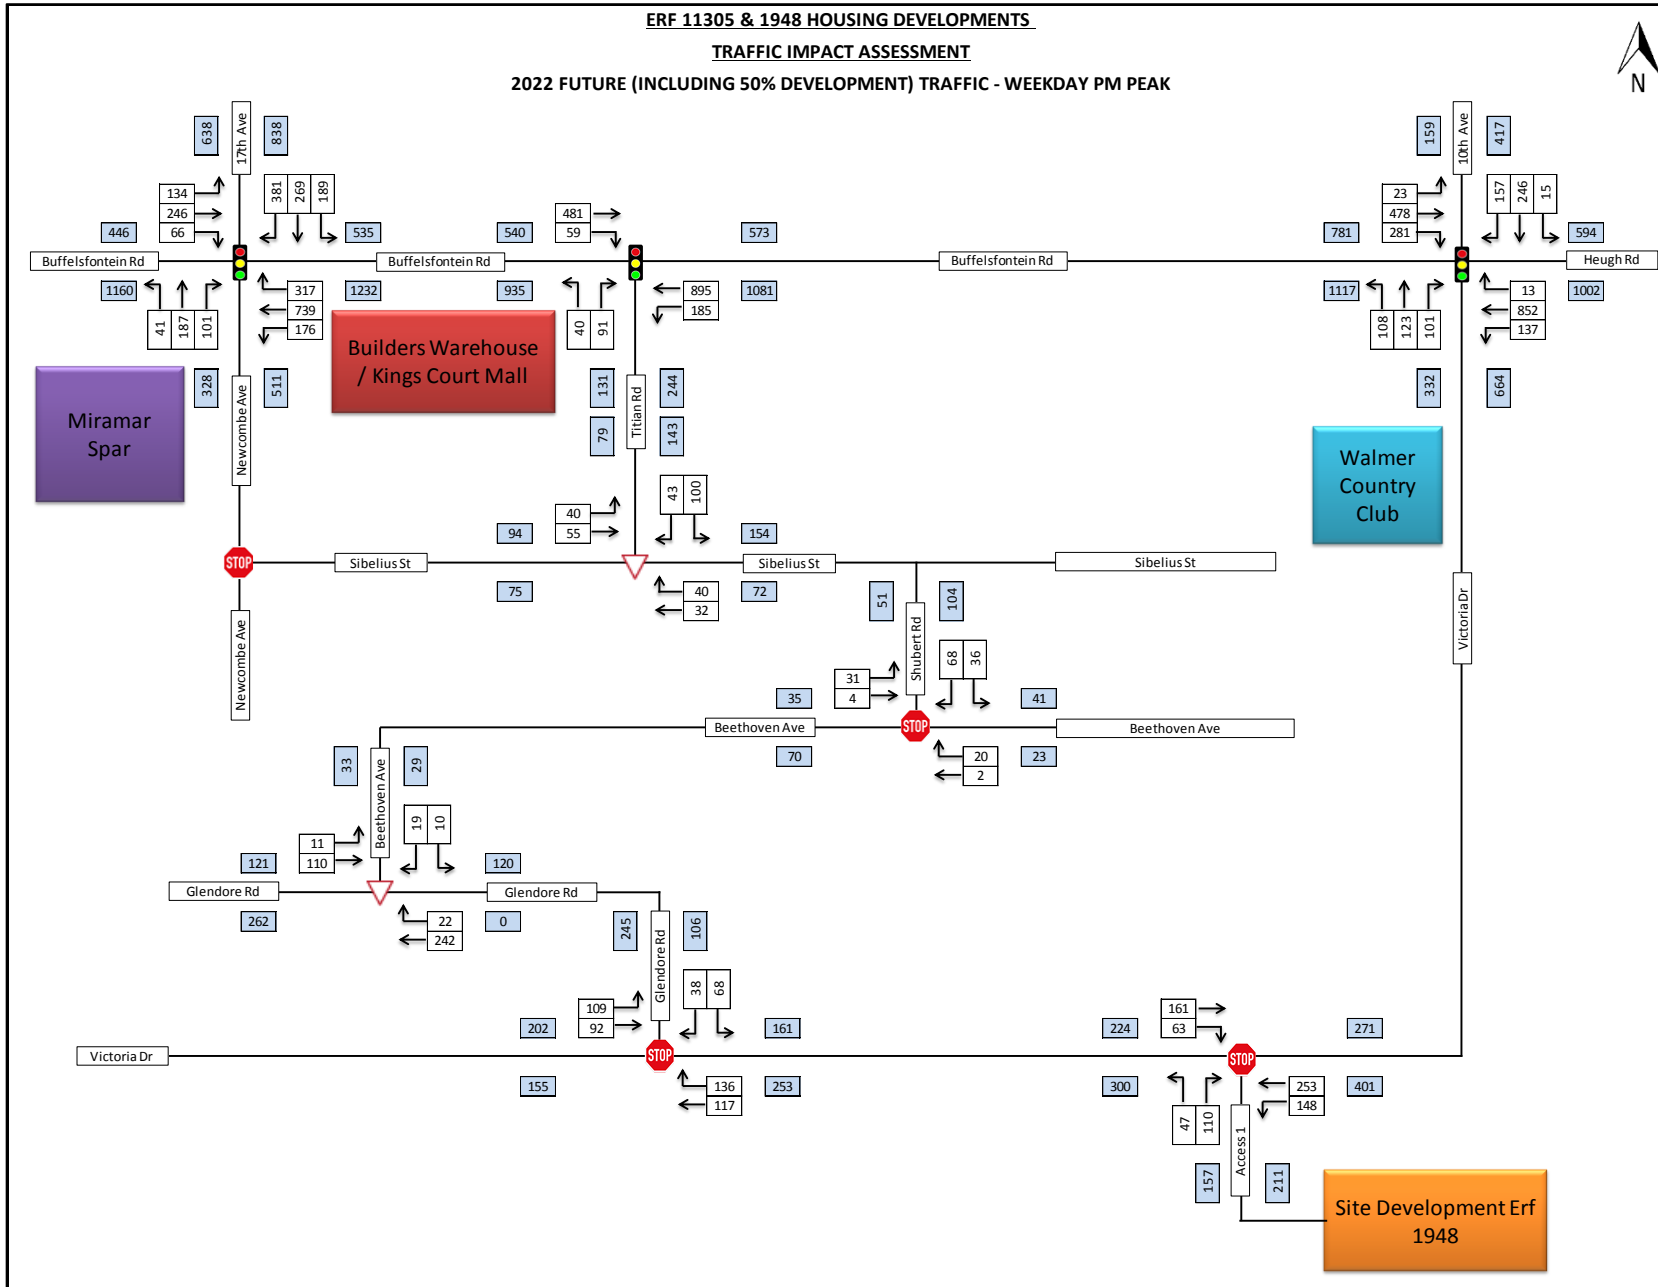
ERF 11305 & 1948 HOUSING DEVELOPMENTS

TRAFFIC IMPACT ASSESSMENT

2022 FUTURE (INCLUDING 50% DEVELOPMENT) TRAFFIC - WEEKDAY PM PEAK

N

638
17th Ave
838
134
246
66
381
269
189
446
535
Buffelsfontein Rd
1160
41
187
101
317
739
176
1232

540
481
59
Buffelsfontein Rd
935
40
91
895
185
573
1081

Buffelsfontein Rd

159
10th Ave
417
23
478
281
157
246
15
781
594
Heugh Rd
1117
108
123
101
13
852
137
1002

Builders Warehouse / Kings Court Mall

Miramar Spar

328
Newcombe Ave
511
131
79
Titian Rd
244
143

332
664

Walmer Country Club

94
40
55
43
100
154
STOP
Sibelius St
Sibelius St
Sibelius St
75
40
32
72
51
104
Shubert Rd
Victoria Dr

Newcombe Ave

31
4
68
36
35
41
Beethoven Ave
STOP
Beethoven Ave
70
20
2
23

33
Beethoven Ave
29
19
10
11
110
121
120
Glendore Rd
Glendore Rd
262
22
242
0
245
Glendore Rd
106

109
92
38
68
202
161
Victoria Dr
STOP
155
136
117
253

161
63
224
271
STOP
300
47
110
253
148
401
Access 1
157
211

Site Development Erf 1948